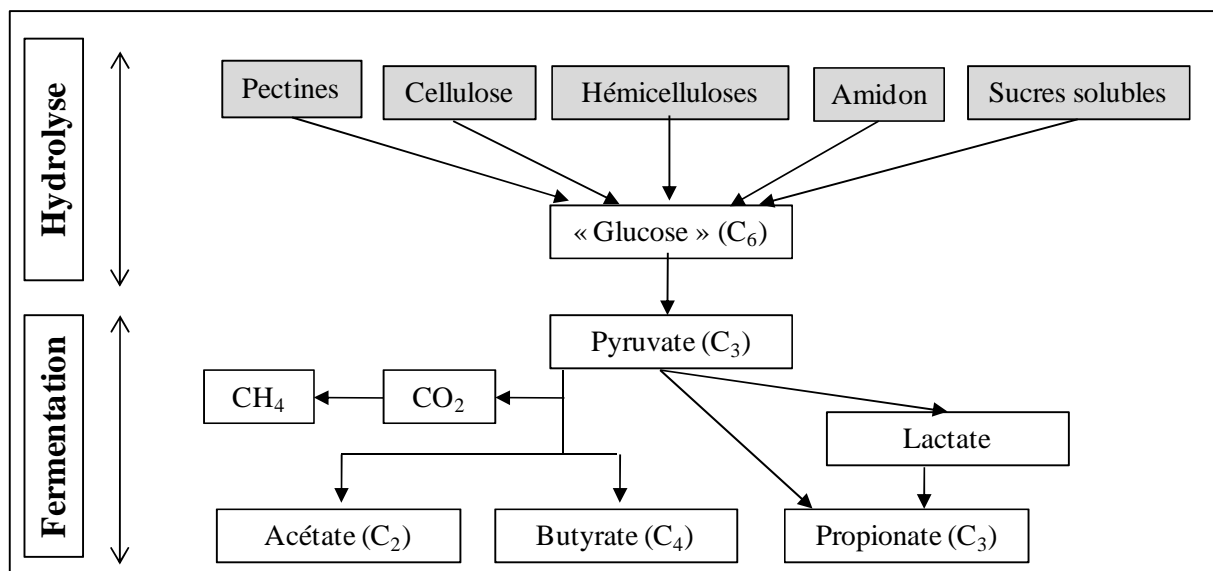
Hydrolyse

Fermentation

Pectines

Cellulose

Hémicelluloses

Amidon

Sucres solubles

« Glucose » ($C_6$)

Pyruvate ($C_3$)

$CH_4$

$CO_2$

Lactate

Acétate ($C_2$)

Butyrate ($C_4$)

Propionate ($C_3$)